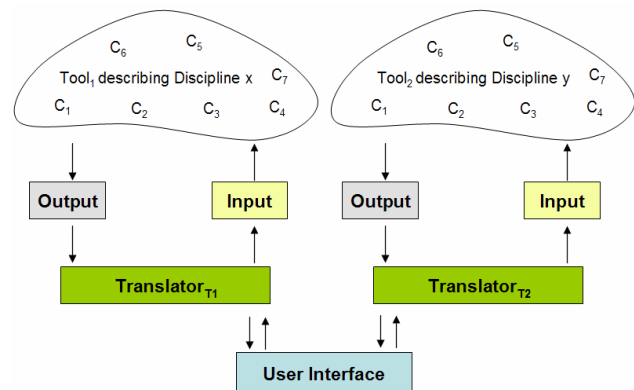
$C_6$ $C_5$
$\text{Tool}_1$ describing Discipline x $C_7$
$C_1$ $C_2$ $C_3$ $C_4$

$C_6$ $C_5$
$\text{Tool}_2$ describing Discipline y $C_7$
$C_1$ $C_2$ $C_3$ $C_4$

Output
Input
Output
Input

$\text{Translator}_{T1}$
$\text{Translator}_{T2}$

User Interface